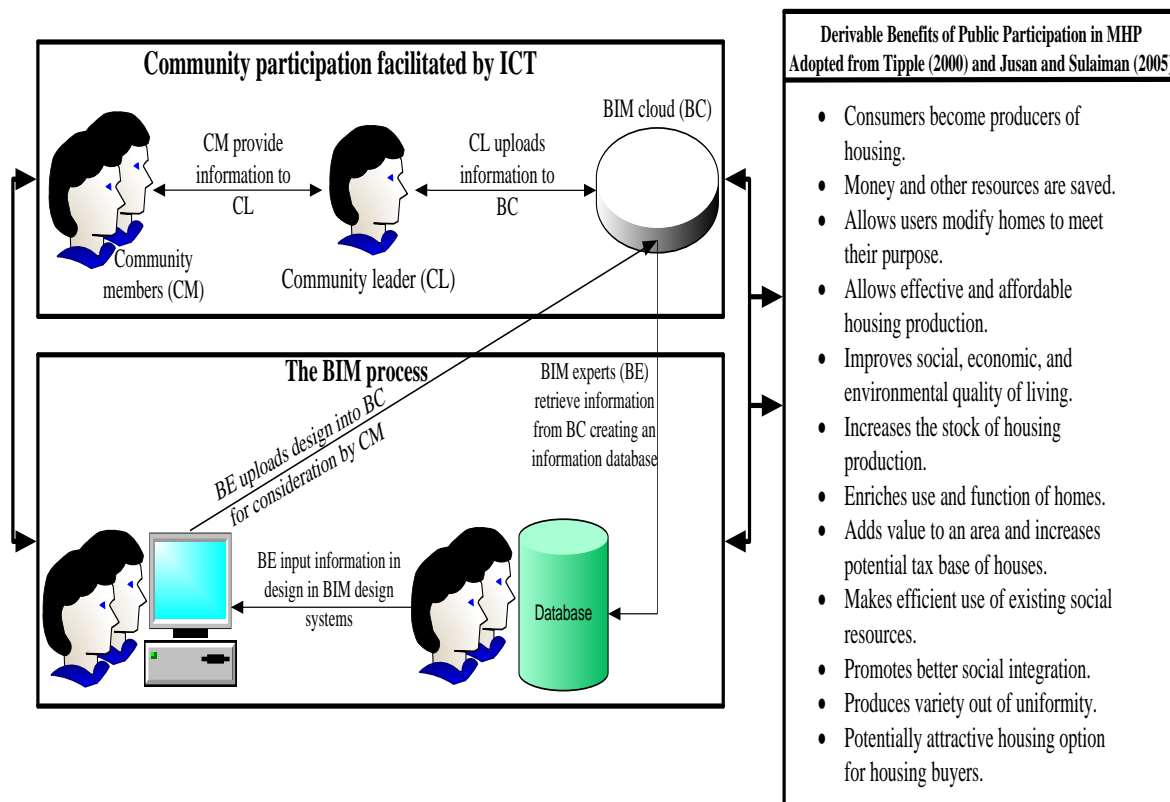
Community participation facilitated by ICT

CM provide information to CL

CL uploads information to BC

BIM cloud (BC)

Community members (CM)

Community leader (CL)

The BIM process

BIM experts (BE) retrieve information from BC creating an information database

BE uploads design into BC for consideration by CM

BE input information in design in BIM design systems

Database

Derivable Benefits of Public Participation in MHP Adopted from Tipple (2000) and Jusan and Sulaiman (2005)

• Consumers become producers of housing.
• Money and other resources are saved.
• Allows users modify homes to meet their purpose.
• Allows effective and affordable housing production.
• Improves social, economic, and environmental quality of living.
• Increases the stock of housing production.
• Enriches use and function of homes.
• Adds value to an area and increases potential tax base of houses.
• Makes efficient use of existing social resources.
• Promotes better social integration.
• Produces variety out of uniformity.
• Potentially attractive housing option for housing buyers.